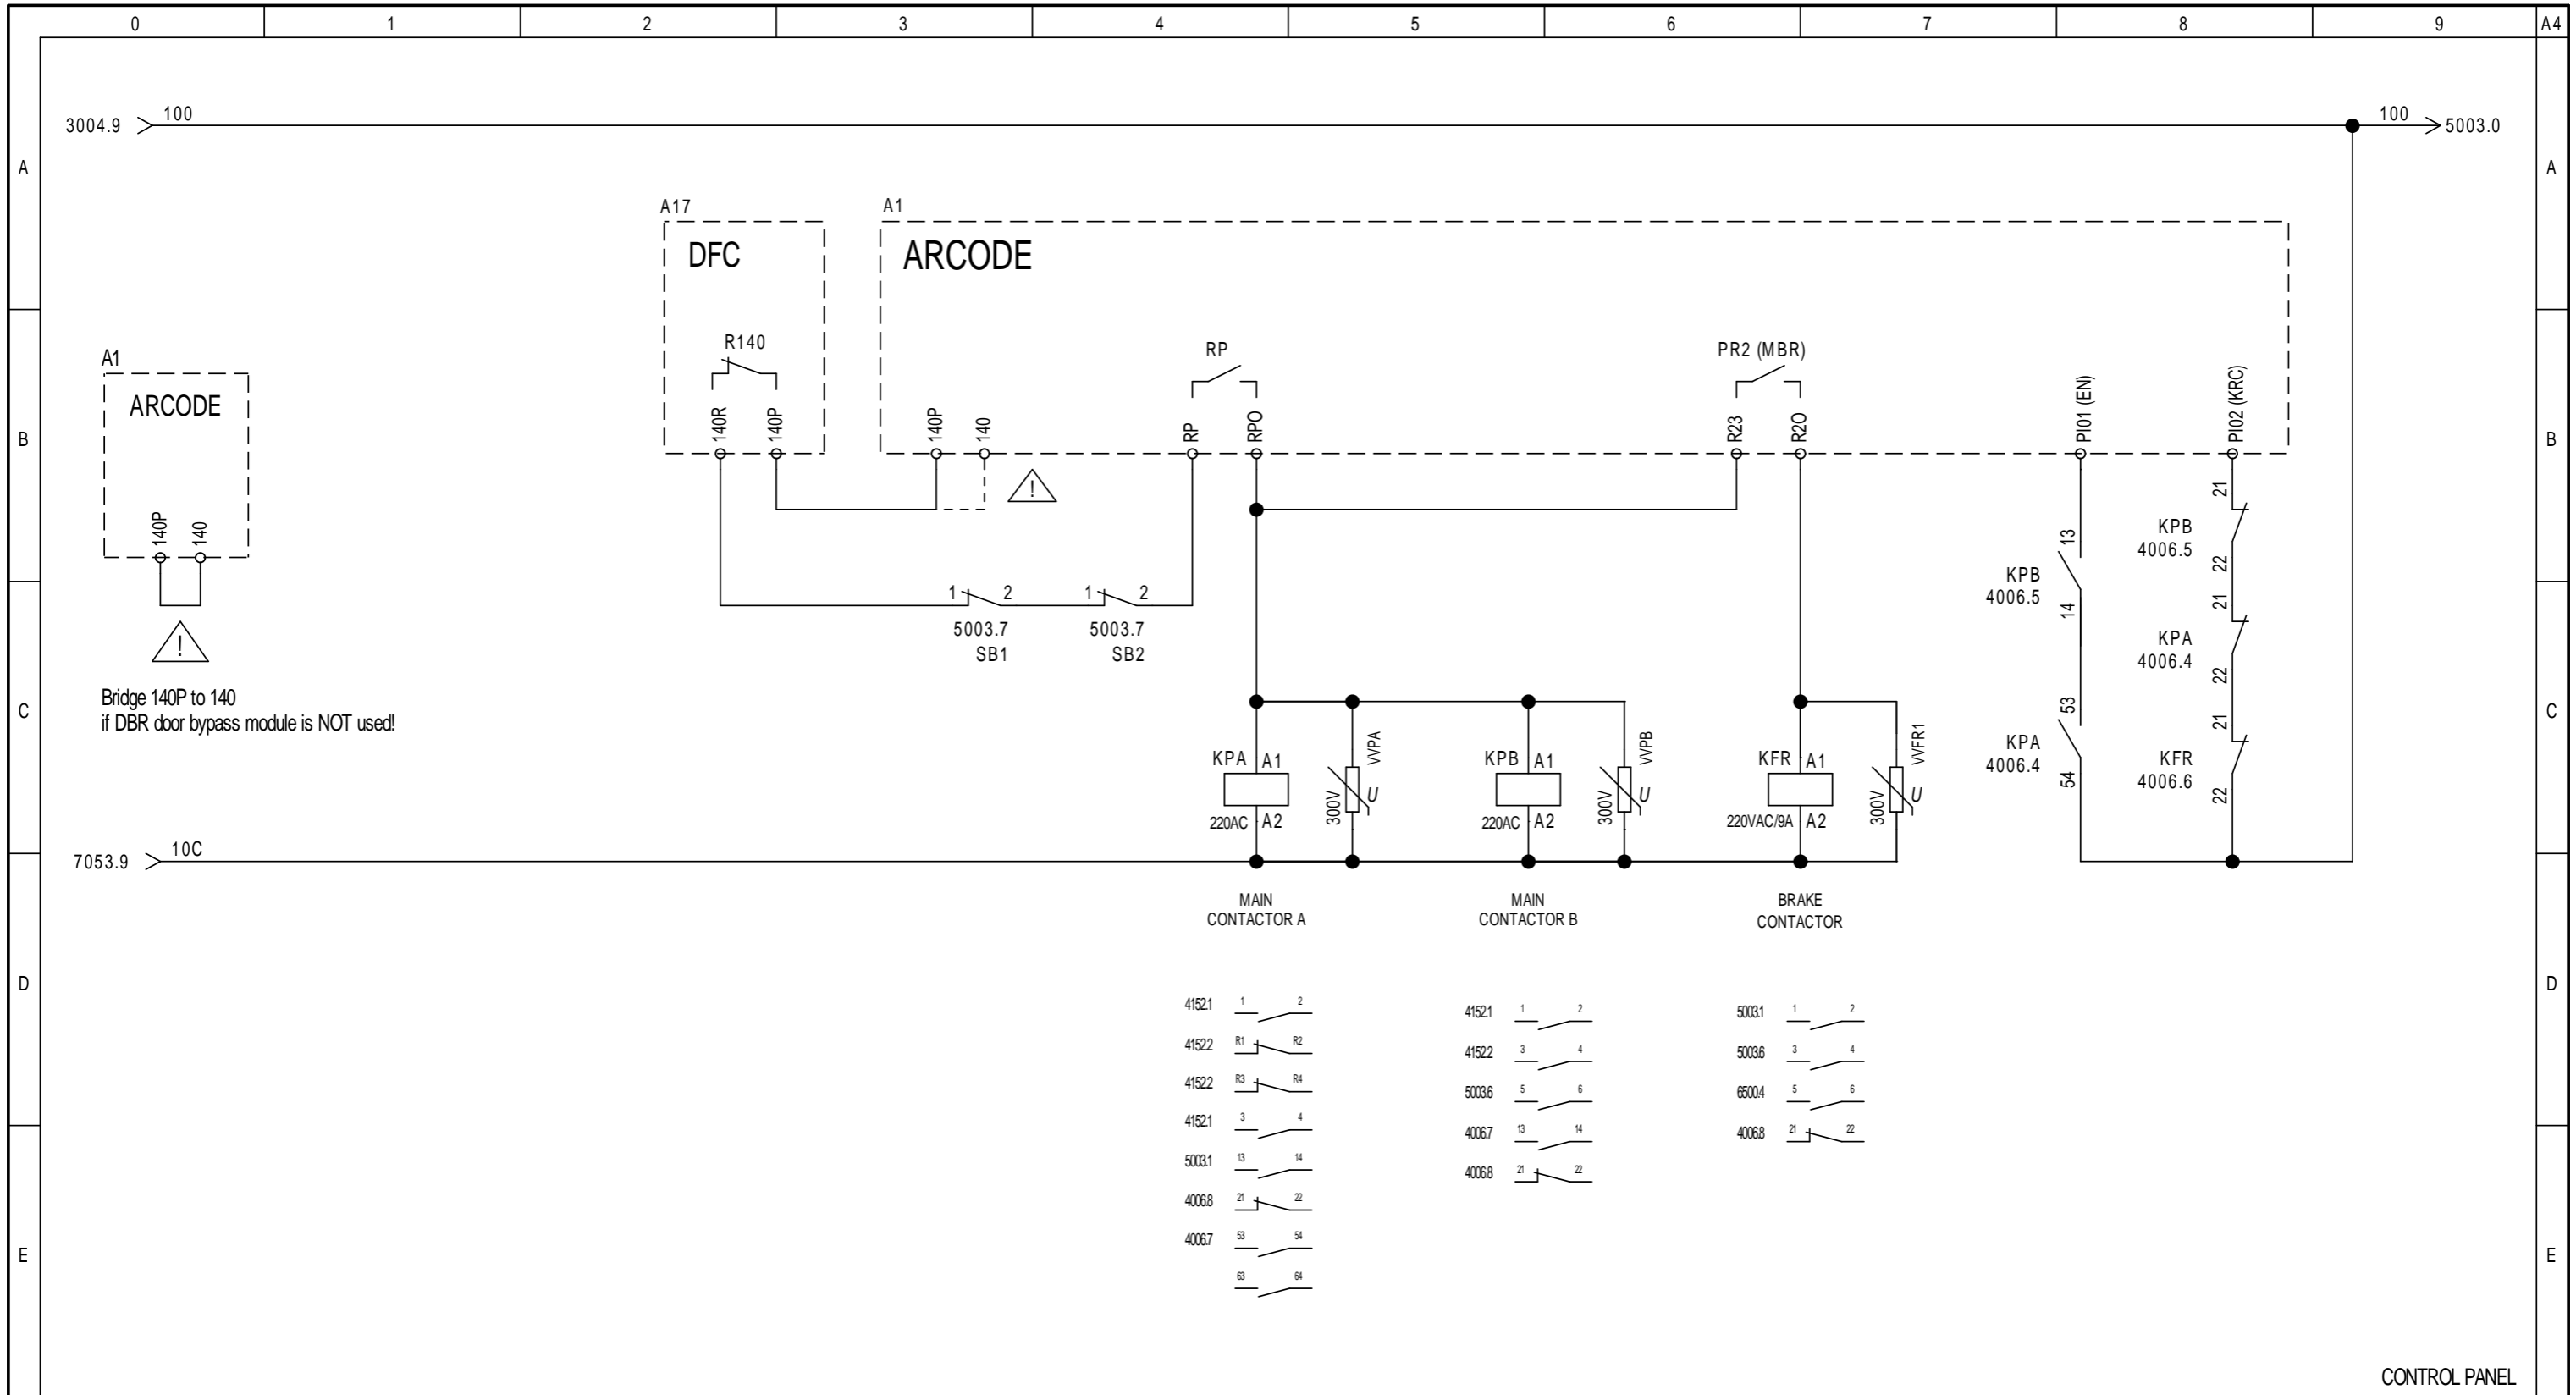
0 1 2 3 4 5 6 7 8 9 A4

A B C D E

3004.9 100

100 5003.0

A17
DFC
R140
140R 140P

A1
ARCODE
140P 140
RP
RP RPO
PR2 (MBR)
R23 R2O
PI01 (EN)
PI02 (KRC)

A1
ARCODE
140P 140

Bridge 140P to 140
if DBR door bypass module is NOT used!

1 2 1 2
5003.7 SB1
5003.7 SB2

KPB 4006.5
13 14
KPB 4006.5
21 22
KPA 4006.4
21 22
KPA 4006.4
53 54
KFR 4006.6
21 22

KPA A1 220AC A2 300V VVPA U
KPB A1 220AC A2 300V VVPB U
KFR A1 220VAC/9A A2 300V VVFR1 U

7053.9 10C

MAIN CONTACTOR A
MAIN CONTACTOR B
BRAKE CONTACTOR

4152.1 1 2
4152.2 R1 R2
4152.2 R3 R4
4152.1 3 4
5003.1 13 14
4006.8 21 22
4006.7 53 54
63 64

4152.1 1 2
4152.2 3 4
5003.6 5 6
4006.7 13 14
4006.8 21 22

5003.1 1 2
5003.6 3 4
6500.4 5 6
4006.8 21 22

CONTROL PANEL